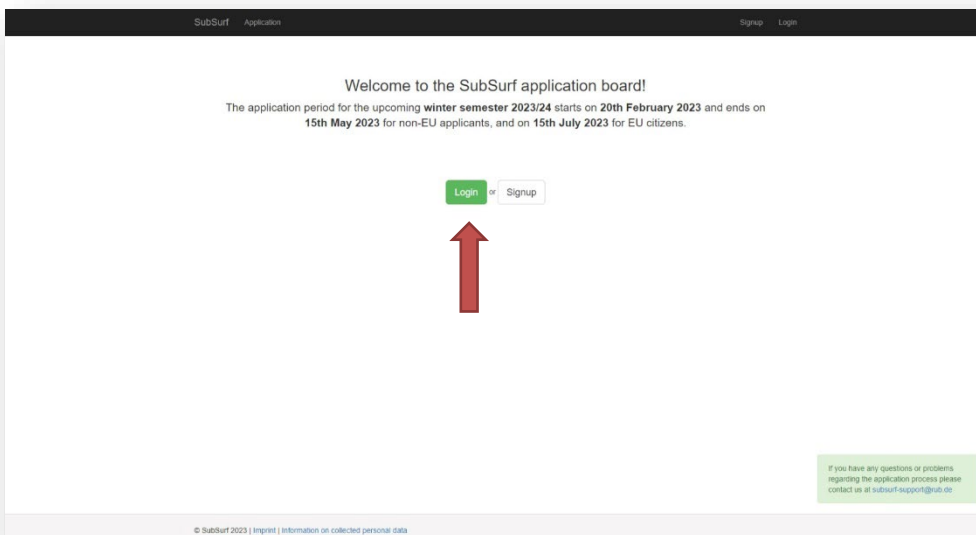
SubSurf Application

Signup Login

Welcome to the SubSurf application board!

The application period for the upcoming winter semester 2023/24 starts on 20th February 2023 and ends on 15th May 2023 for non-EU applicants, and on 15th July 2023 for EU citizens.

Login or Signup

If you have any questions or problems regarding the application process please contact us at subsurf-support@rub.de

© SubSurf 2023 | Imprint | Information on collected personal data